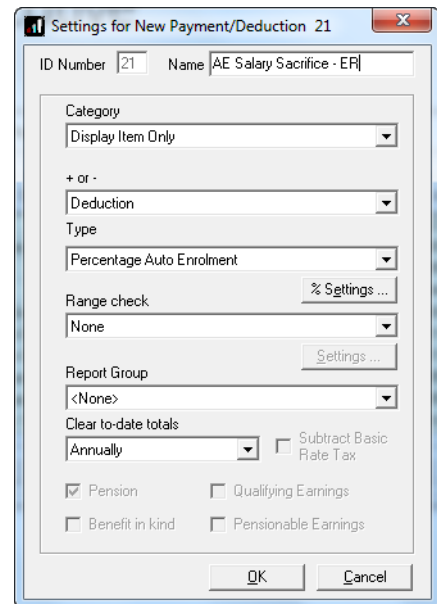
Settings for New Payment/Deduction 21

ID Number 21 Name AE Salary Sacrifice - ER

Category
Display Item Only

+ or -
Deduction

Type
Percentage Auto Enrolment

% Settings ...

Range check
None

Settings ...

Report Group
<None>

Clear to-date totals
Annually

Subtract Basic Rate Tax

Pension
Qualifying Earnings
Benefit in kind
Pensionable Earnings

OK
Cancel